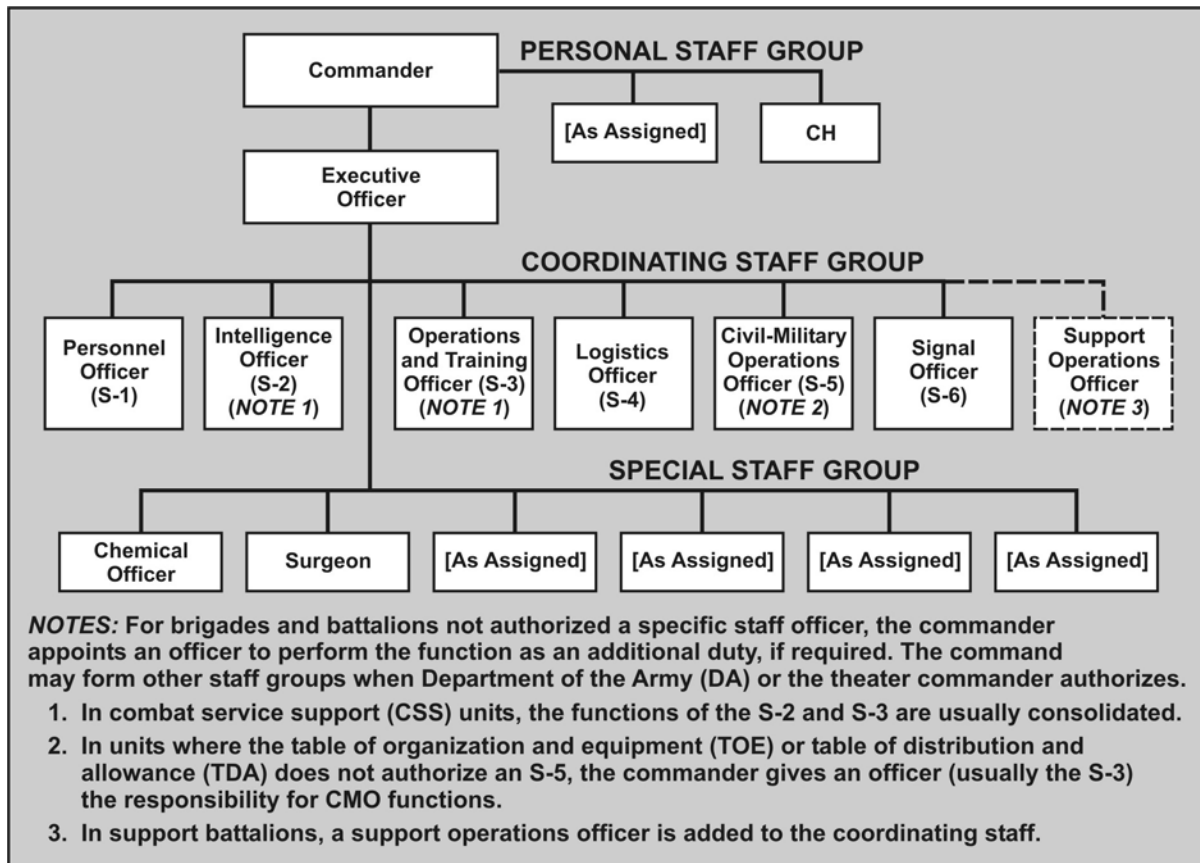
Commander

PERSONAL STAFF GROUP

[As Assigned]

CH

Executive Officer

COORDINATING STAFF GROUP

Personnel Officer (S-1)

Intelligence Officer (S-2) (*NOTE 1*)

Operations and Training Officer (S-3) (*NOTE 1*)

Logistics Officer (S-4)

Civil-Military Operations Officer (S-5) (*NOTE 2*)

Signal Officer (S-6)

Support Operations Officer (*NOTE 3*)

SPECIAL STAFF GROUP

Chemical Officer

Surgeon

[As Assigned]

[As Assigned]

[As Assigned]

[As Assigned]

*NOTES:* For brigades and battalions not authorized a specific staff officer, the commander appoints an officer to perform the function as an additional duty, if required. The command may form other staff groups when Department of the Army (DA) or the theater commander authorizes.

1. In combat service support (CSS) units, the functions of the S-2 and S-3 are usually consolidated.

2. In units where the table of organization and equipment (TOE) or table of distribution and allowance (TDA) does not authorize an S-5, the commander gives an officer (usually the S-3) the responsibility for CMO functions.

3. In support battalions, a support operations officer is added to the coordinating staff.